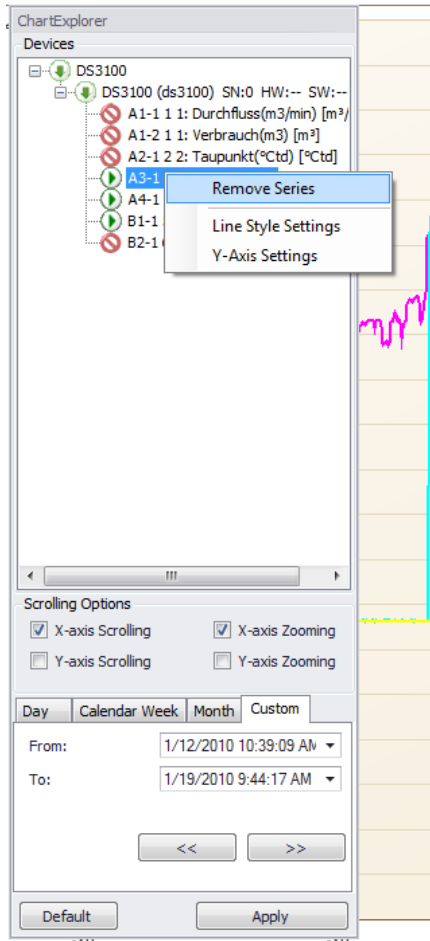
ChartExplorer

Devices

DS3100

DS3100 (ds3100) SN:0 HW:-- SW:--

A1-1 1 1: Durchfluss(m3/min) [m³/

A1-2 1 1: Verbrauch(m3) [m³]

A2-1 2 2: Taupunkt(°Ctd) [°Ctd]

A3-1

A4-1

B1-1

B2-1

Remove Series

Line Style Settings

Y-Axis Settings

III

Scrolling Options

X-axis Scrolling

X-axis Zooming

Y-axis Scrolling

Y-axis Zooming

Day | Calendar Week | Month | Custom

From: 1/12/2010 10:39:09 AM

To: 1/19/2010 9:44:17 AM

<<

>>

Default

Apply